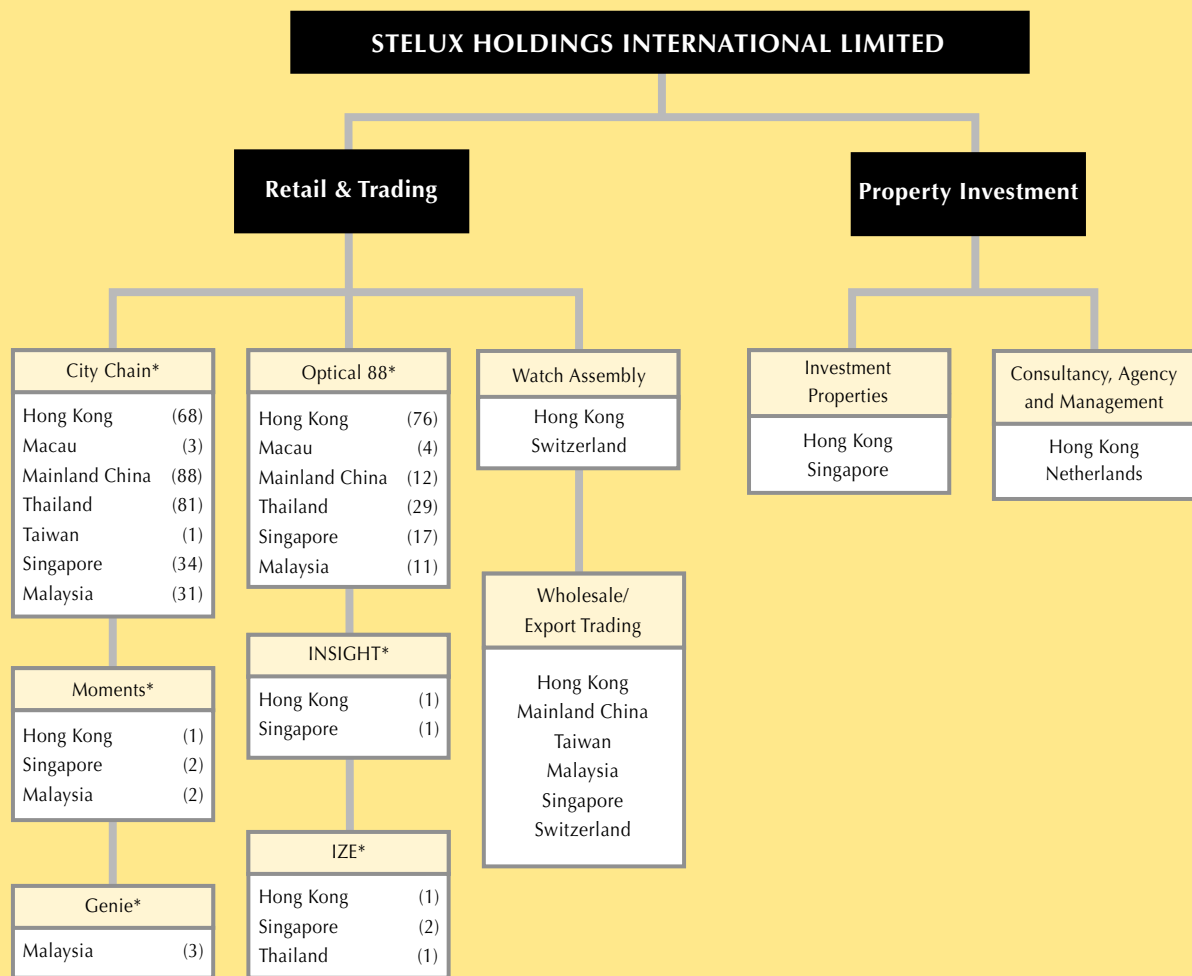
STELUX HOLDINGS INTERNATIONAL LIMITED

Retail & Trading

Property Investment

City Chain*

| | |
|---|---|
| Hong Kong | (68) |
| Macau | (3) |
| Mainland China | (88) |
| Thailand | (81) |
| Taiwan | (1) |
| Singapore | (34) |
| Malaysia | (31) |

Moments*

| | |
|---|---|
| Hong Kong | (1) |
| Singapore | (2) |
| Malaysia | (2) |

Genie*

| | |
|---|---|
| Malaysia | (3) |

Optical 88*

| | |
|---|---|
| Hong Kong | (76) |
| Macau | (4) |
| Mainland China | (12) |
| Thailand | (29) |
| Singapore | (17) |
| Malaysia | (11) |

INSIGHT*

| | |
|---|---|
| Hong Kong | (1) |
| Singapore | (1) |

IZE*

| | |
|---|---|
| Hong Kong | (1) |
| Singapore | (2) |
| Thailand | (1) |

Watch Assembly

Hong Kong
Switzerland

Wholesale/ Export Trading

Hong Kong
Mainland China
Taiwan
Malaysia
Singapore
Switzerland

Investment Properties

Hong Kong
Singapore

Consultancy, Agency and Management

Hong Kong
Netherlands